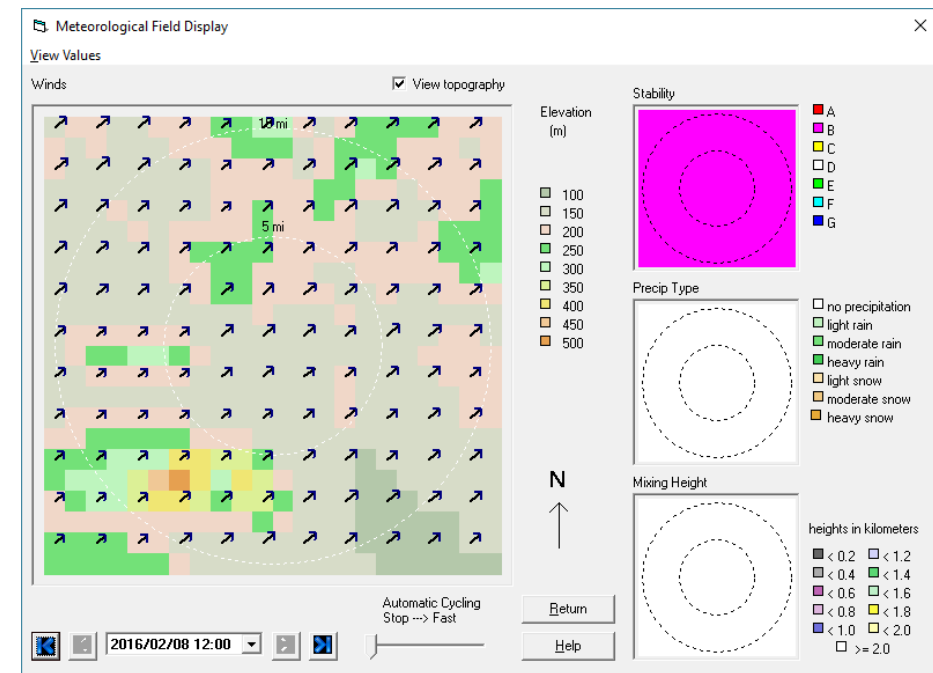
Meteorological Field Display

View Values

Winds

View topography

10 mi

5 mi

Elevation (m)

100
150
200
250
300
350
400
450
500

N

Stability

A
B
C
D
E
F
G

Precip Type

no precipitation
light rain
moderate rain
heavy rain
light snow
moderate snow
heavy snow

Mixing Height

heights in kilometers

$< 0.2$
$< 1.2$
$< 0.4$
$< 1.4$
$< 0.6$
$< 1.6$
$< 0.8$
$< 1.8$
$< 1.0$
$< 2.0$
$>= 2.0$

Automatic Cycling
Stop ---> Fast

Return

Help

2016/02/08 12:00